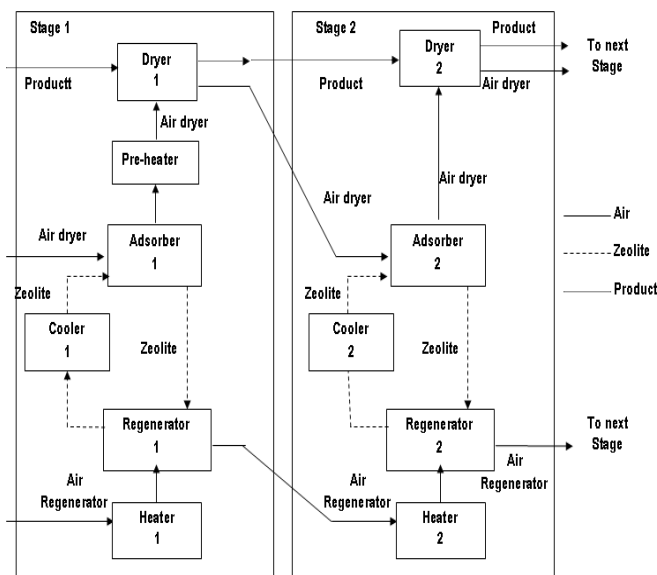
Stage 1

Productt

Dryer 1

Air dryer

Pre-heater

Air dryer

Adsorber 1

Zeolite

Cooler 1

Zeolite

Regenerator 1

Air Regenerator

Heater 1

Stage 2

Product

Dryer 2

Product

To next Stage

Air dryer

Air dryer

Air dryer

Adsorber 2

Zeolite

Cooler 2

Zeolite

Regenerator 2

To next Stage

Air Regenerator

Air Regenerator

Heater 2

Air

Zeolite

Product